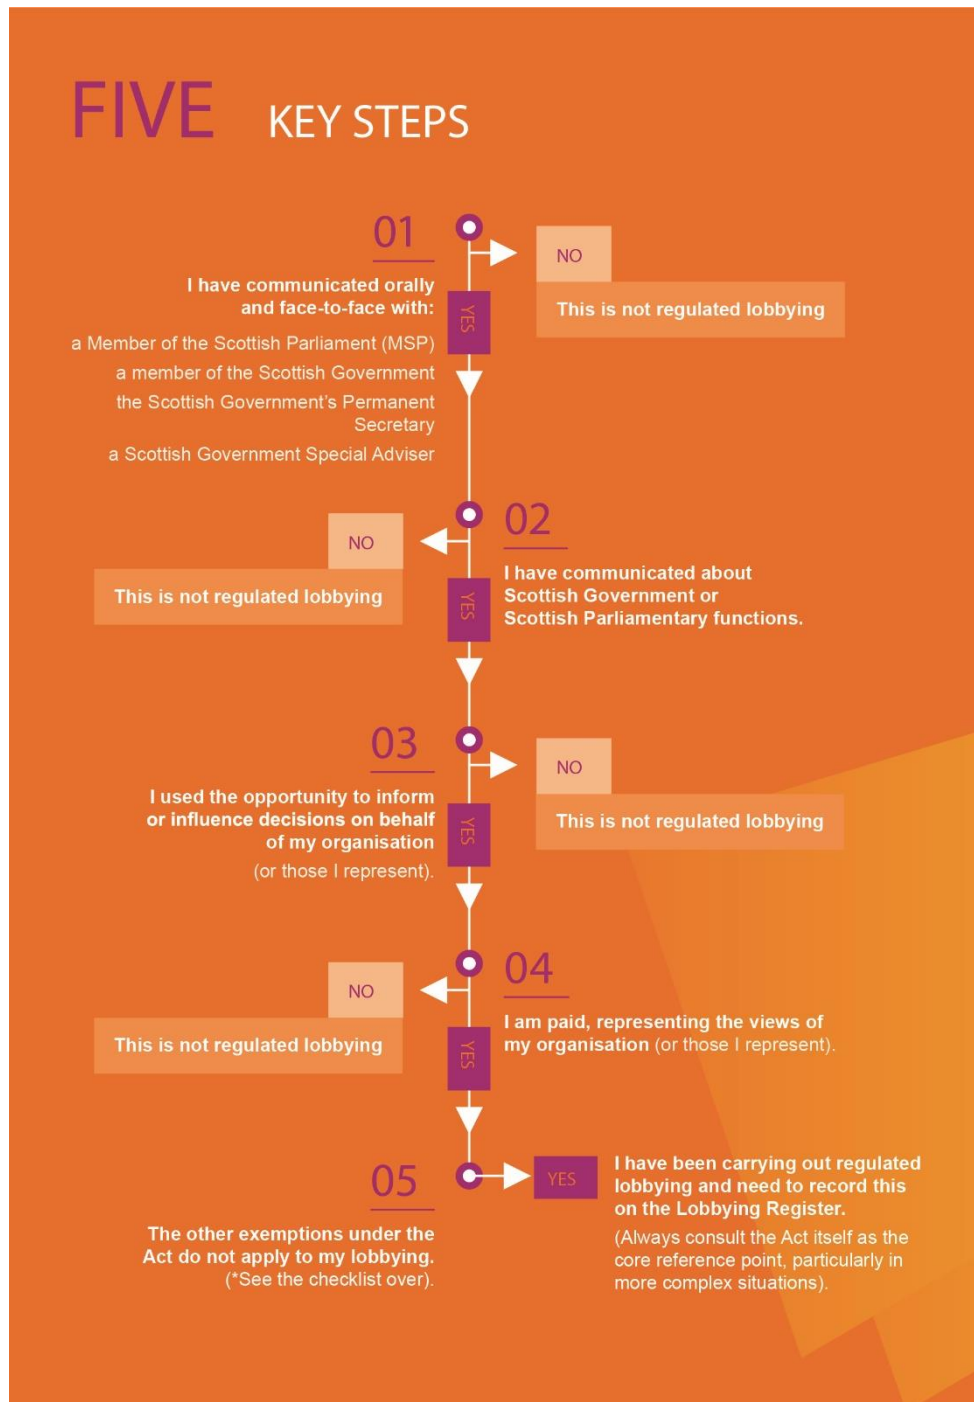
FIVE KEY STEPS

01

I have communicated orally and face-to-face with:

a Member of the Scottish Parliament (MSP)

a member of the Scottish Government

the Scottish Government's Permanent Secretary

a Scottish Government Special Adviser

YES

NO

This is not regulated lobbying

02

I have communicated about Scottish Government or Scottish Parliamentary functions.

NO

This is not regulated lobbying

YES

03

I used the opportunity to inform or influence decisions on behalf of my organisation (or those I represent).

YES

NO

This is not regulated lobbying

04

I am paid, representing the views of my organisation (or those I represent).

NO

This is not regulated lobbying

YES

05

The other exemptions under the Act do not apply to my lobbying. (*See the checklist over).

YES

I have been carrying out regulated lobbying and need to record this on the Lobbying Register.

(Always consult the Act itself as the core reference point, particularly in more complex situations).